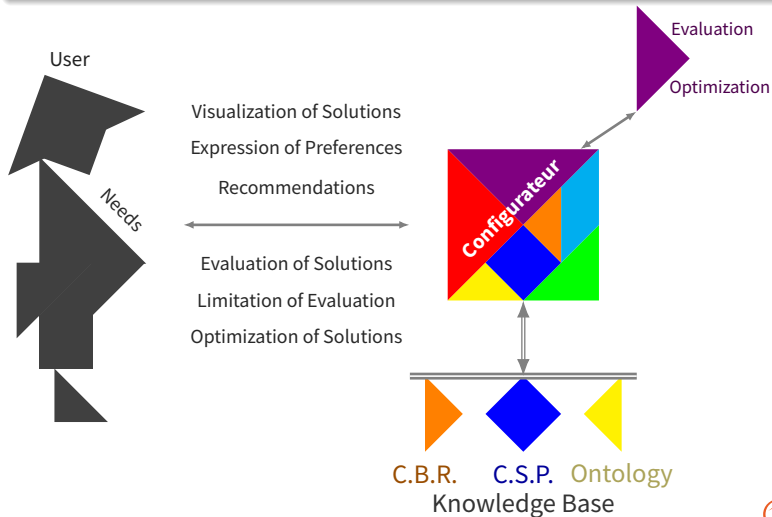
User

Needs

Visualization of Solutions

Expression of Preferences

Recommendations

Evaluation of Solutions

Limitation of Evaluation

Optimization of Solutions

Evaluation

Optimization

Configurateur

C.B.R. C.S.P. Ontology

Knowledge Base